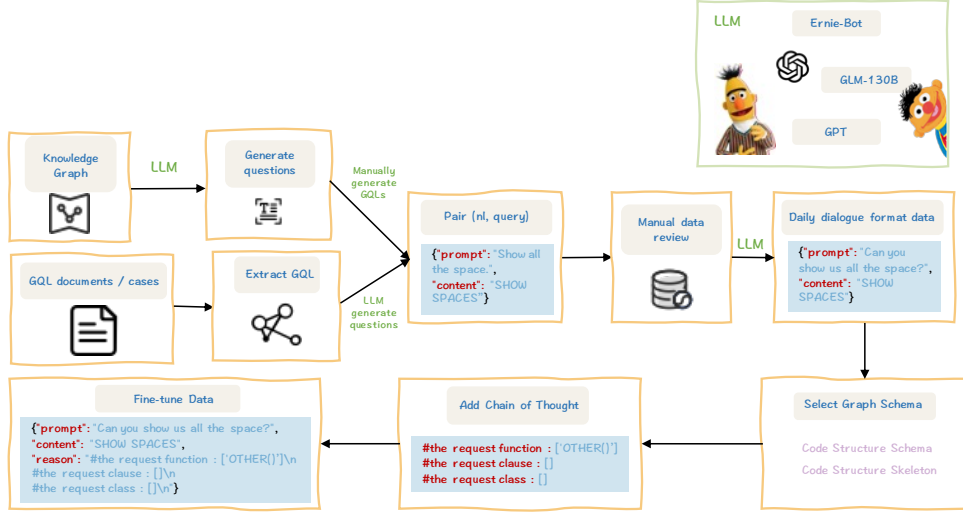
LLM

Ernie-Bot

GLM-130B

GPT

Knowledge Graph

LLM

Generate questions

Manually generate GQLs

Pair (nl, query)

{"prompt": "Show all the space.", "content": "SHOW SPACES"}

Manual data review

LLM

Daily dialogue format data

{"prompt": "Can you show us all the space?", "content": "SHOW SPACES"}

GQL documents / cases

Extract GQL

LLM generate questions

Fine-tune Data

{"prompt": "Can you show us all the space?", "content": "SHOW SPACES", "reason": "#the request function : ['OTHER()']\n #the request clause : []\n #the request class : []\n"}

Add Chain of Thought

#the request function : ['OTHER()']
#the request clause : []
#the request class : []

Select Graph Schema

Code Structure Schema
Code Structure Skeleton